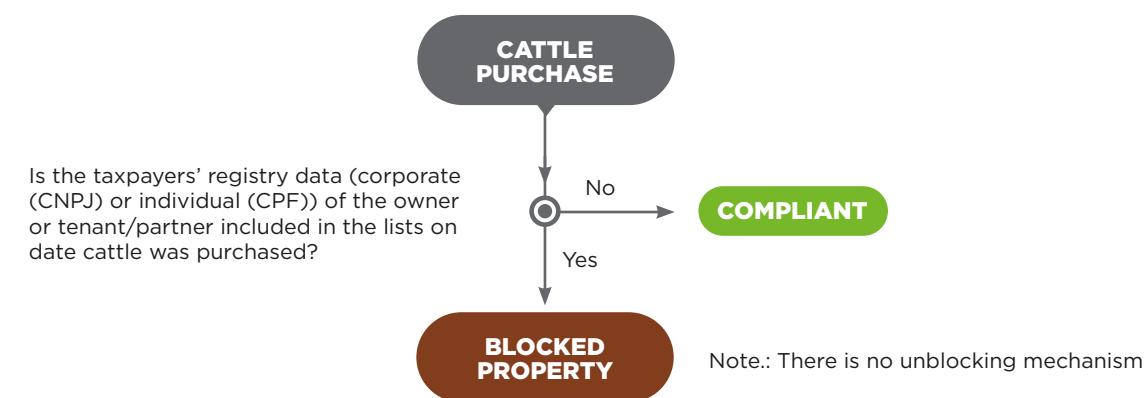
CATTLE PURCHASE

Is the taxpayers' registry data (corporate (CNPJ) or individual (CPF)) of the owner or tenant/partner included in the lists on date cattle was purchased?

No

COMPLIANT

Yes

BLOCKED PROPERTY

Note.: There is no unblocking mechanism